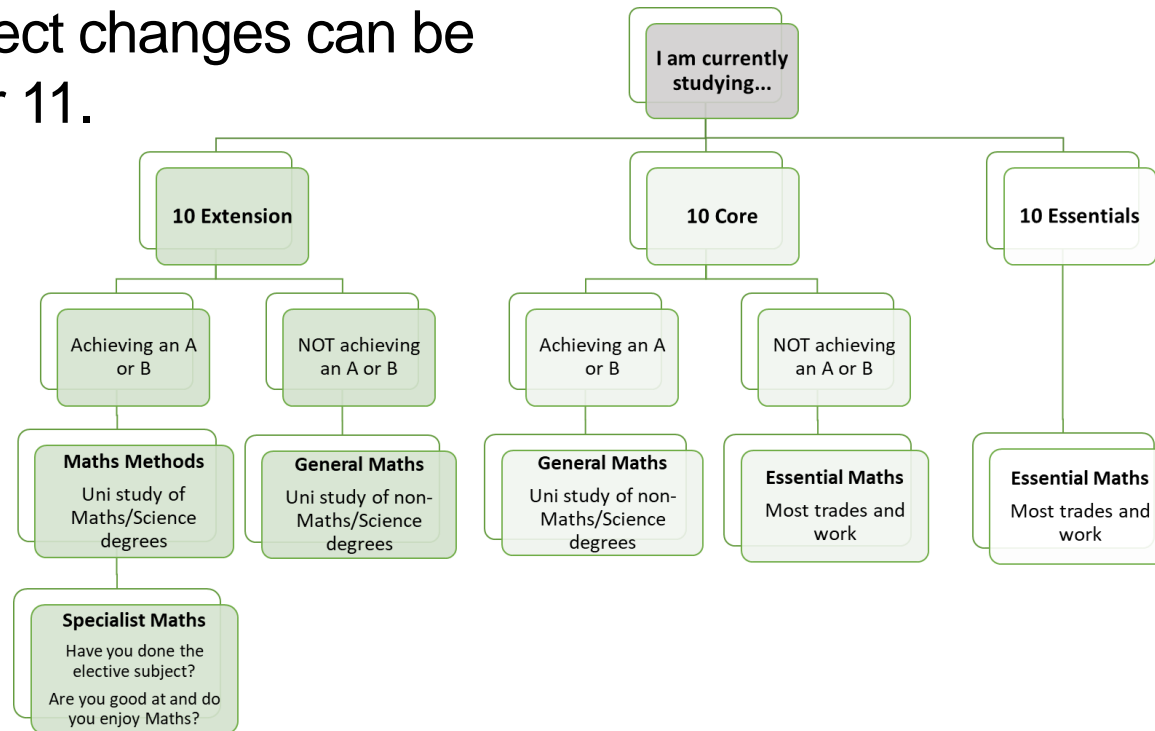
ect changes can be
r 11.

I am currently studying...

10 Extension

10 Core

10 Essentials

Achieving an A or B

NOT achieving an A or B

Achieving an A or B

NOT achieving an A or B

Maths Methods
Uni study of Maths/Science degrees

General Maths
Uni study of non-Maths/Science degrees

General Maths
Uni study of non-Maths/Science degrees

Essential Maths
Most trades and work

Essential Maths
Most trades and work

Specialist Maths
Have you done the elective subject?
Are you good at and do you enjoy Maths?